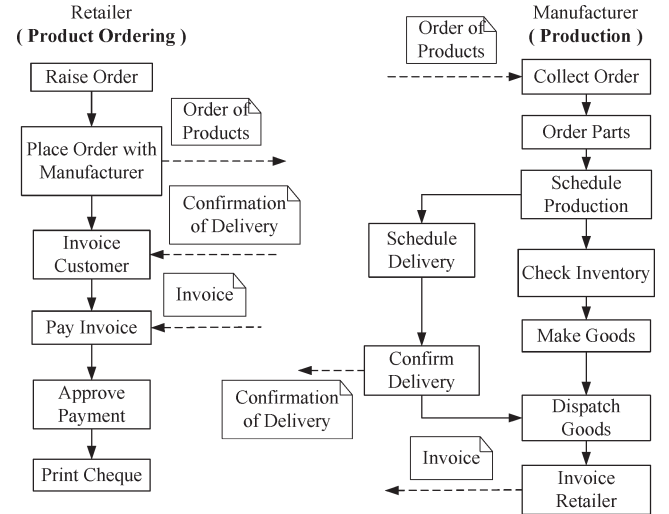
Retailer
( Product Ordering )

Raise Order

Place Order with Manufacturer

Order of Products

Confirmation of Delivery

Invoice Customer

Invoice

Pay Invoice

Approve Payment

Print Cheque

Manufacturer
( Production )

Order of Products

Collect Order

Order Parts

Schedule Production

Schedule Delivery

Check Inventory

Make Goods

Confirm Delivery

Confirmation of Delivery

Dispatch Goods

Invoice

Invoice Retailer